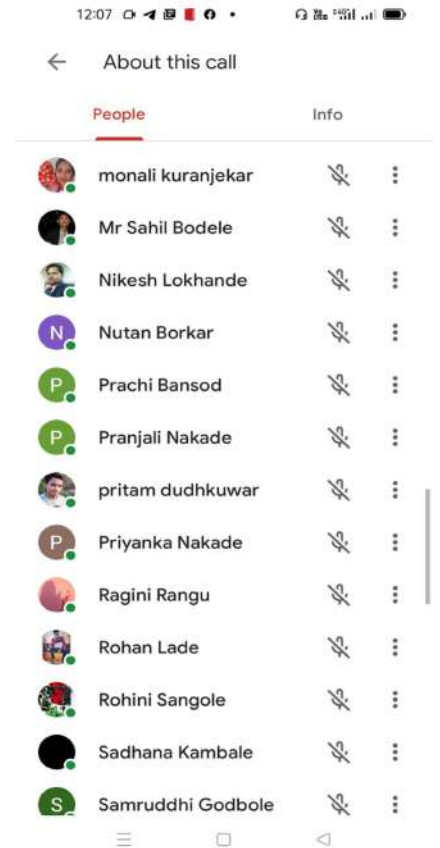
12:07

About this call

People

Info

monali kuranjekar

Mr Sahil Bodele

Nikesh Lokhande

N

Nutan Borkar

P

Prachi Bansod

P

Pranjali Nakade

pritam dudhkuwar

P

Priyanka Nakade

Ragini Rangu

Rohan Lade

Rohini Sangole

Sadhana Kambale

S

Samruddhi Godbole